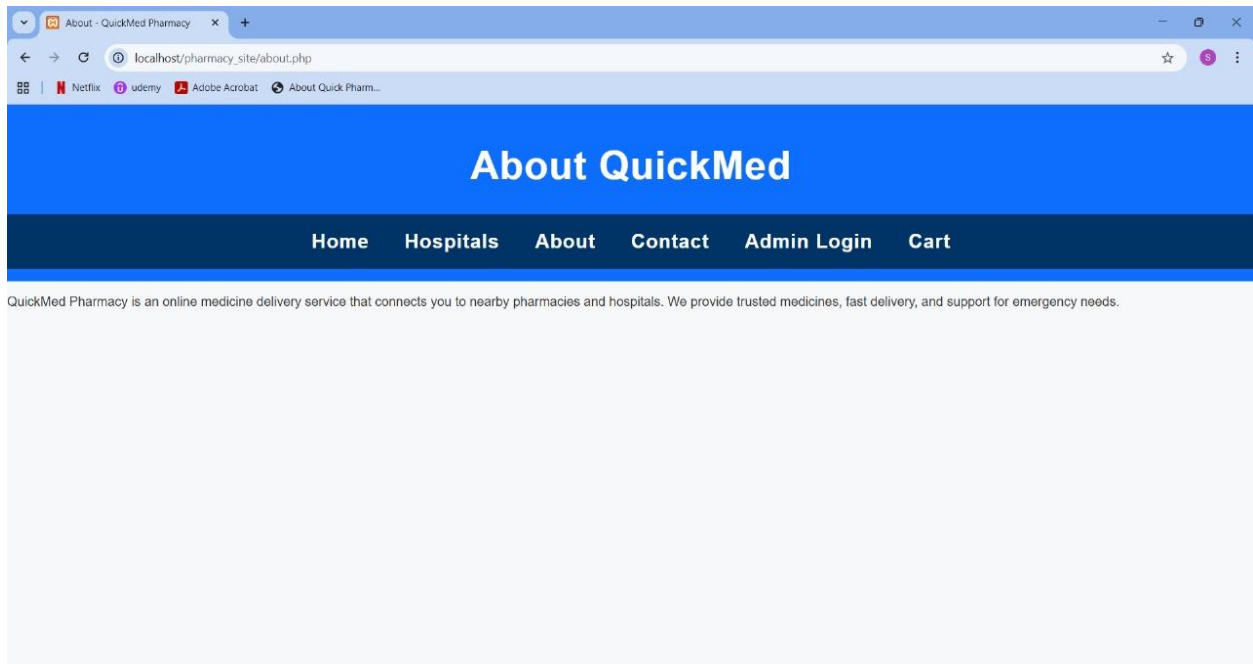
About - QuickMed Pharmacy
localhost/pharmacy_site/about.php
Netflix udemy Adobe Acrobat About Quick Pharm...

About QuickMed

Home Hospitals About Contact Admin Login Cart

QuickMed Pharmacy is an online medicine delivery service that connects you to nearby pharmacies and hospitals. We provide trusted medicines, fast delivery, and support for emergency needs.